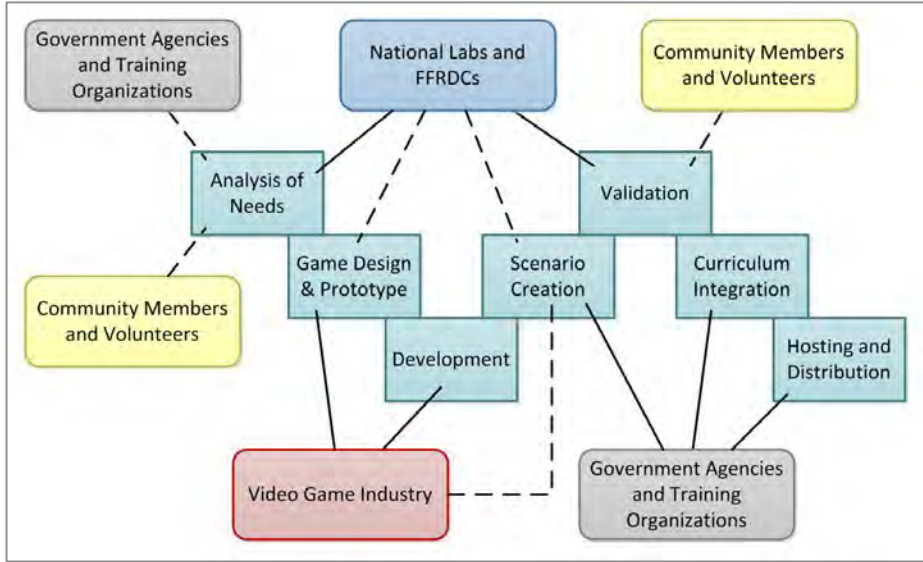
Government Agencies and Training Organizations

National Labs and FFRDCs

Community Members and Volunteers

Analysis of Needs

Validation

Game Design & Prototype

Scenario Creation

Curriculum Integration

Community Members and Volunteers

Development

Hosting and Distribution

Video Game Industry

Government Agencies and Training Organizations